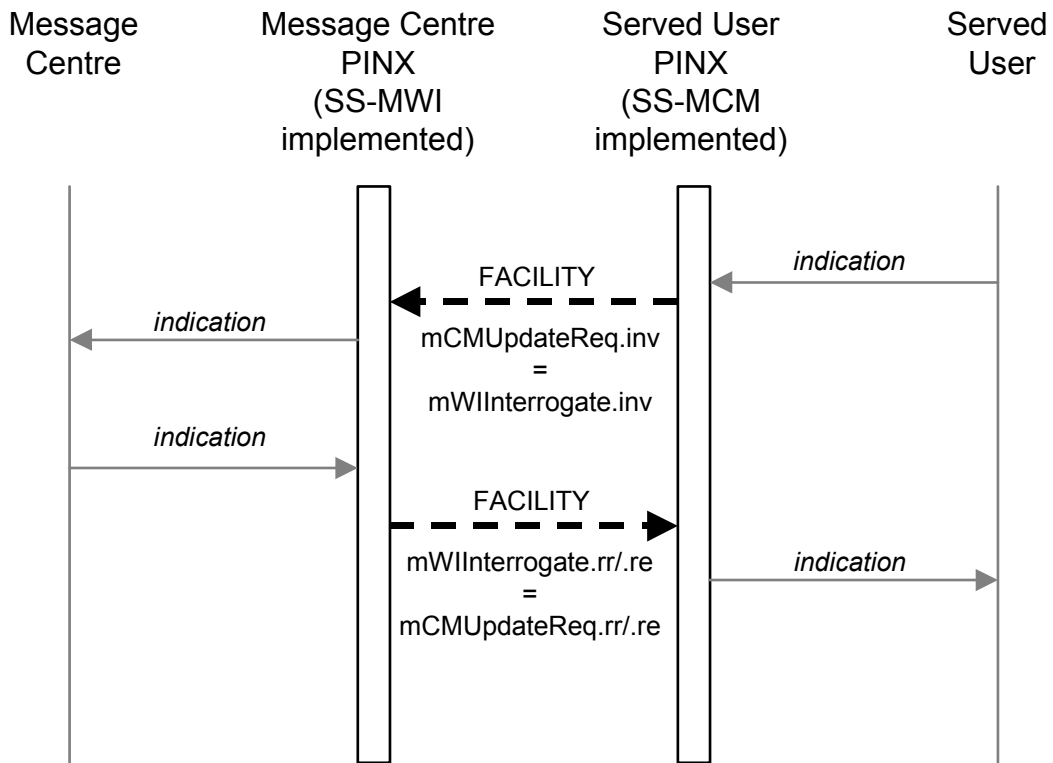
Message Centre

Message Centre PINX (SS-MWI implemented)

Served User PINX (SS-MCM implemented)

Served User

indication

FACILITY

indication

mCMUpdateReq.inv = mWIInterrogate.inv

indication

FACILITY

mWIInterrogate.rr/.re = mCMUpdateReq.rr/.re

indication